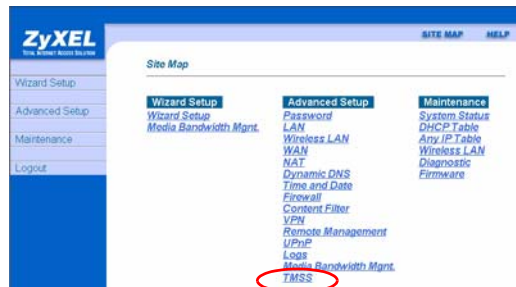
ZyXEL
TOTAL INTERNET ACCESS SOLUTION

SITE MAP HELP

Wizard Setup
Advanced Setup
Maintenance
Logout

Site Map

Wizard Setup
Wizard Setup
Media Bandwidth Mgnt.

Advanced Setup
Password
LAN
Wireless LAN
WAN
NAT
Dynamic DNS
Time and Date
Firewall
Content Filter
VPN
Remote Management
UPnP
Logs
Media Bandwidth Mgnt.
TMSS

Maintenance
System Status
DHCP Table
Any IP Table
Wireless LAN
Diagnostic
Firmware